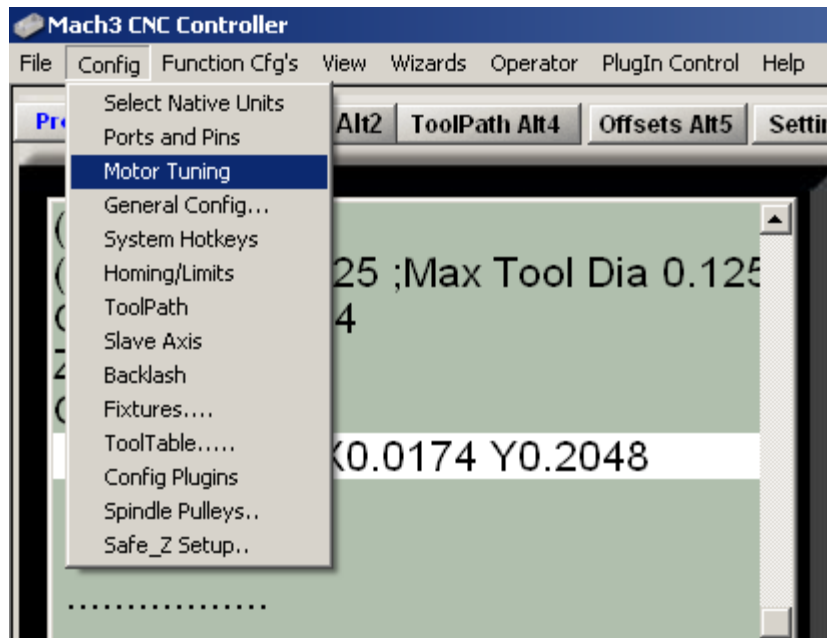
Mach3 CNC Controller

File Config Function Cfg's View Wizards Operator PlugIn Control Help

Pr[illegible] Alt2 ToolPath Alt4 Offsets Alt5 Setti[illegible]

Select Native Units
Ports and Pins
Motor Tuning
General Config...
System Hotkeys
Homing/Limits
ToolPath
Slave Axis
Backlash
Fixtures....
ToolTable.....
Config Plugins
Spindle Pulleys..
Safe_Z Setup..

( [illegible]
( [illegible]25 ;Max Tool Dia 0.125
C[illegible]4
Z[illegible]
C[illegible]
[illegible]X0.0174 Y0.2048

................